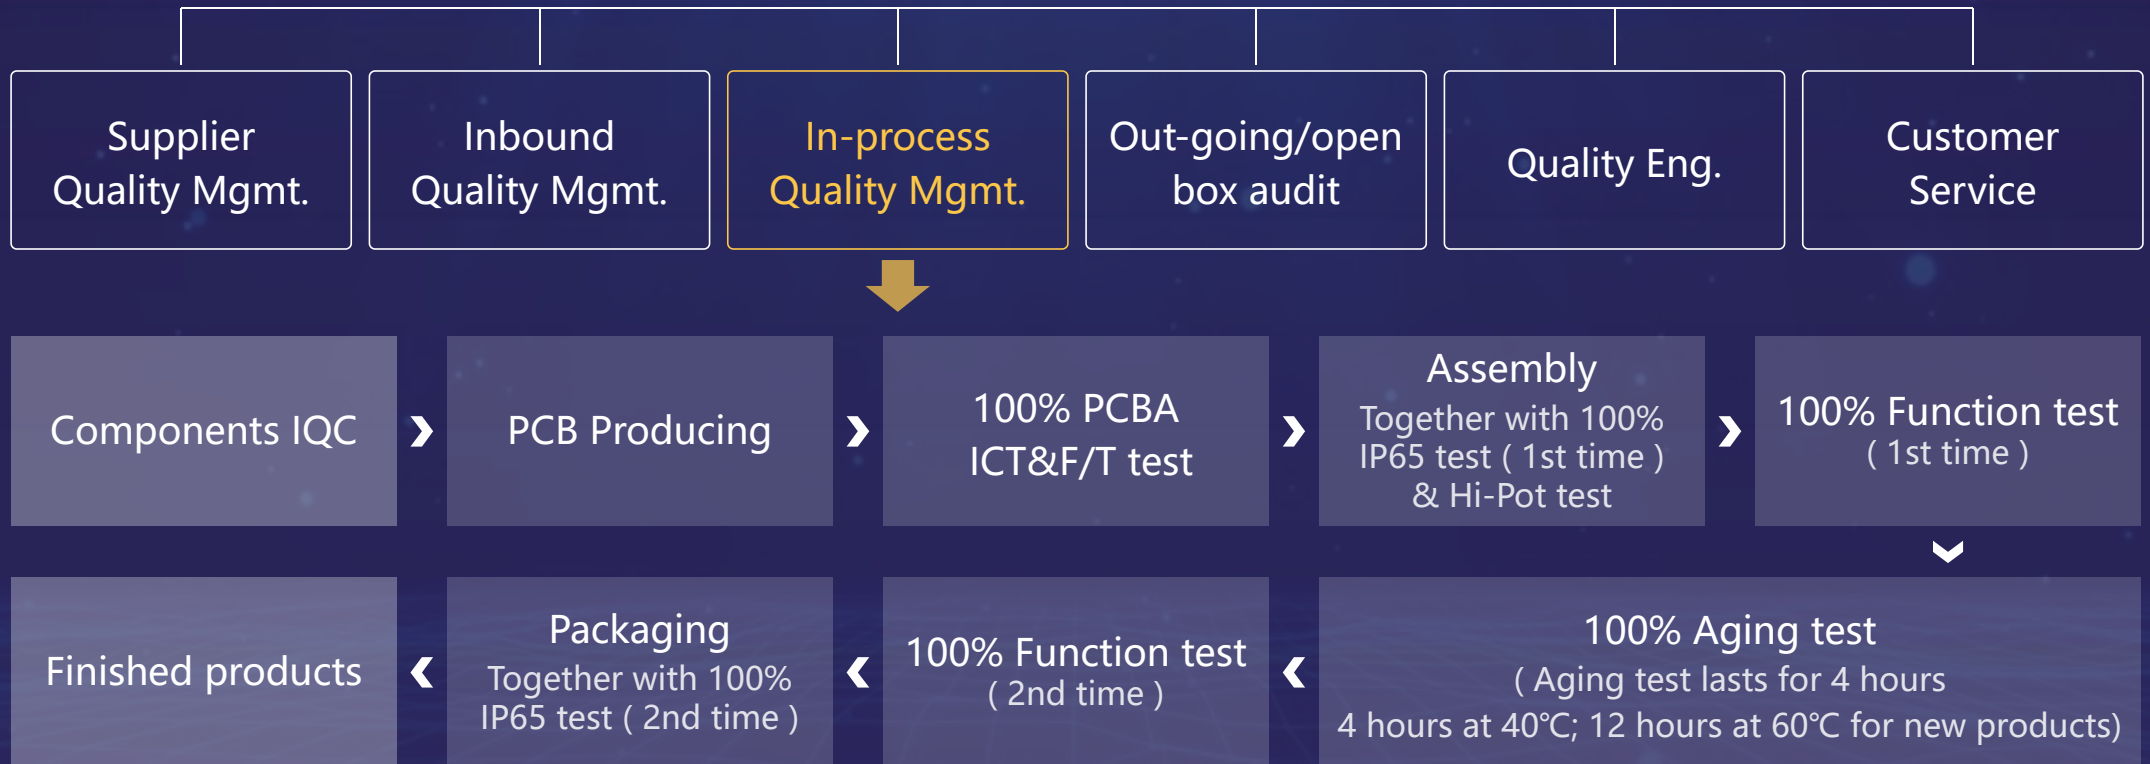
Supplier Quality Mgmt.

Inbound Quality Mgmt.

In-process Quality Mgmt.

Out-going/open box audit

Quality Eng.

Customer Service

Components IQC

PCB Producing

100% PCBA ICT&F/T test

Assembly
Together with 100% IP65 test ( 1st time ) & Hi-Pot test

100% Function test
( 1st time )

Finished products

Packaging
Together with 100% IP65 test ( 2nd time )

100% Function test
( 2nd time )

100% Aging test
( Aging test lasts for 4 hours
4 hours at 40℃; 12 hours at 60℃ for new products)